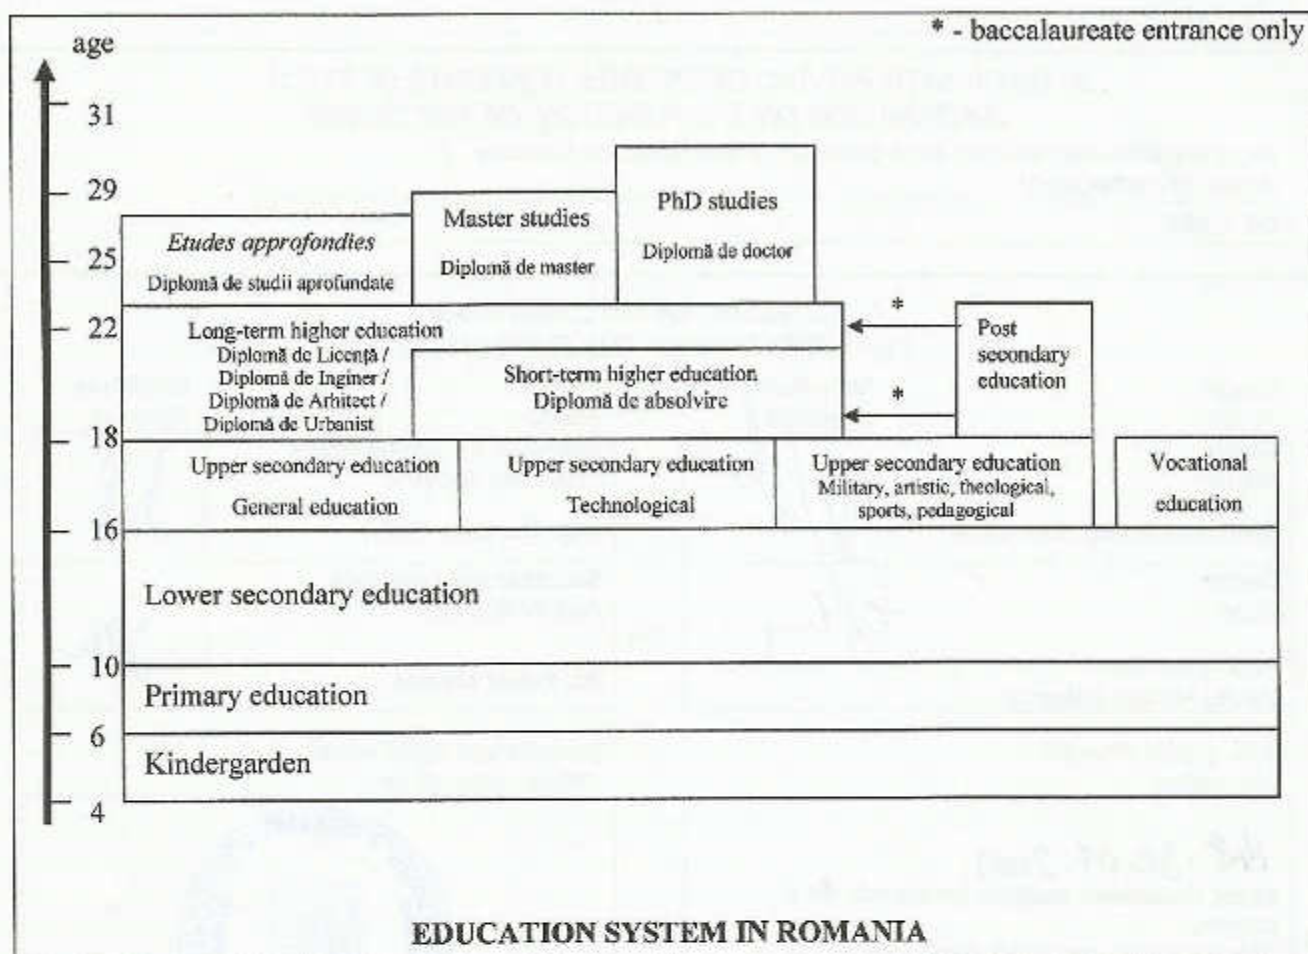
age

* - baccalaureate entrance only

31

29

25

22

18

16

10

6

4

Etudes approfondies
Diplomă de studii aprofundate

Master studies
Diplomă de master

PhD studies
Diplomă de doctor

Long-term higher education
Diplomă de Licență / Diplomă de Inginer / Diplomă de Arhitect / Diplomă de Urbanist

Short-term higher education
Diplomă de absolvire

*

*

Post secondary education

Upper secondary education
General education

Upper secondary education
Technological

Upper secondary education
Military, artistic, theological, sports, pedagogical

Vocational education

Lower secondary education

Primary education

Kindergarden

EDUCATION SYSTEM IN ROMANIA